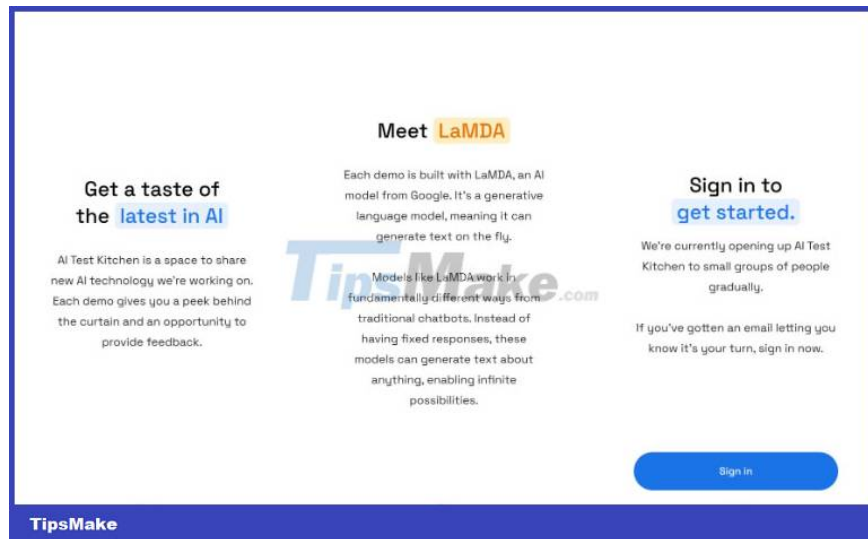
Get a taste of the latest in AI

AI Test Kitchen is a space to share new AI technology we're working on. Each demo gives you a peek behind the curtain and an opportunity to provide feedback.

Meet LaMDA

Each demo is built with LaMDA, an AI model from Google. It's a generative language model, meaning it can generate text on the fly.

Models like LaMDA work in fundamentally different ways from traditional chatbots. Instead of having fixed responses, these models can generate text about anything, enabling infinite possibilities.

Sign in to get started.

We're currently opening up AI Test Kitchen to small groups of people gradually.

If you've gotten an email letting you know it's your turn, sign in now.

Sign in

TipsMake.com

TipsMake